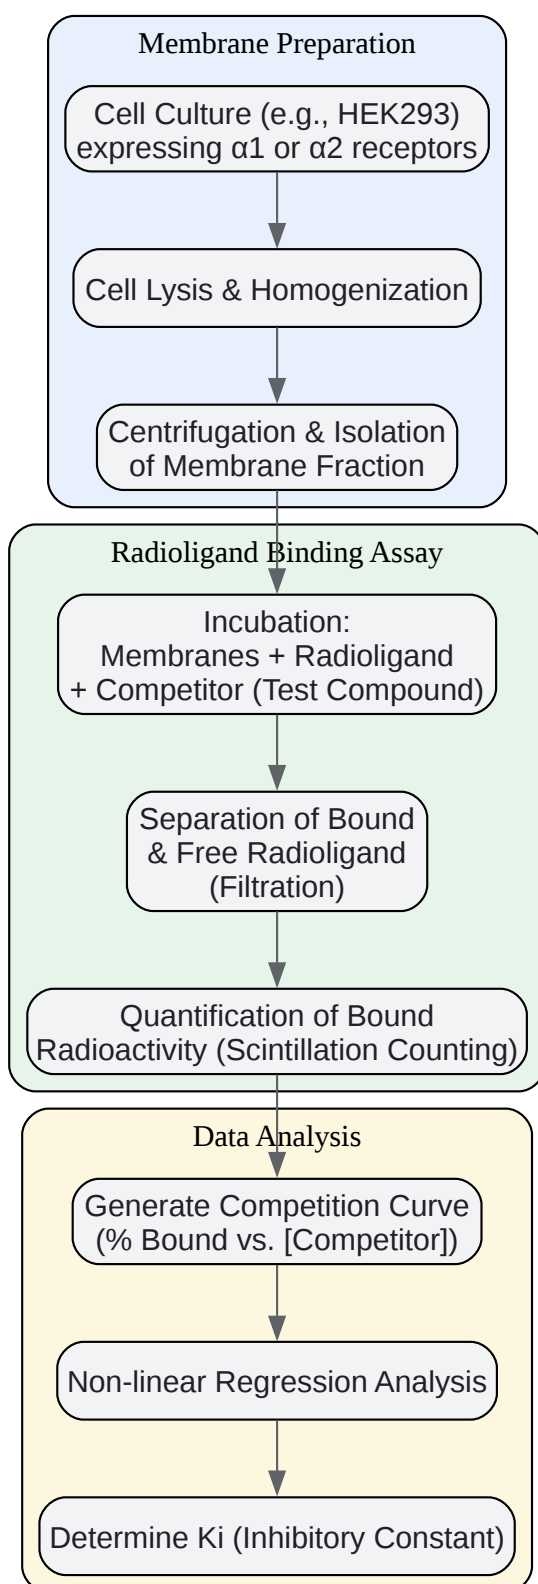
Membrane Preparation

Cell Culture (e.g., HEK293) expressing α1 or α2 receptors

Cell Lysis & Homogenization

Centrifugation & Isolation of Membrane Fraction

Radioligand Binding Assay

Incubation: Membranes + Radioligand + Competitor (Test Compound)

Separation of Bound & Free Radioligand (Filtration)

Quantification of Bound Radioactivity (Scintillation Counting)

Data Analysis

Generate Competition Curve (% Bound vs. [Competitor])

Non-linear Regression Analysis

Determine Ki (Inhibitory Constant)